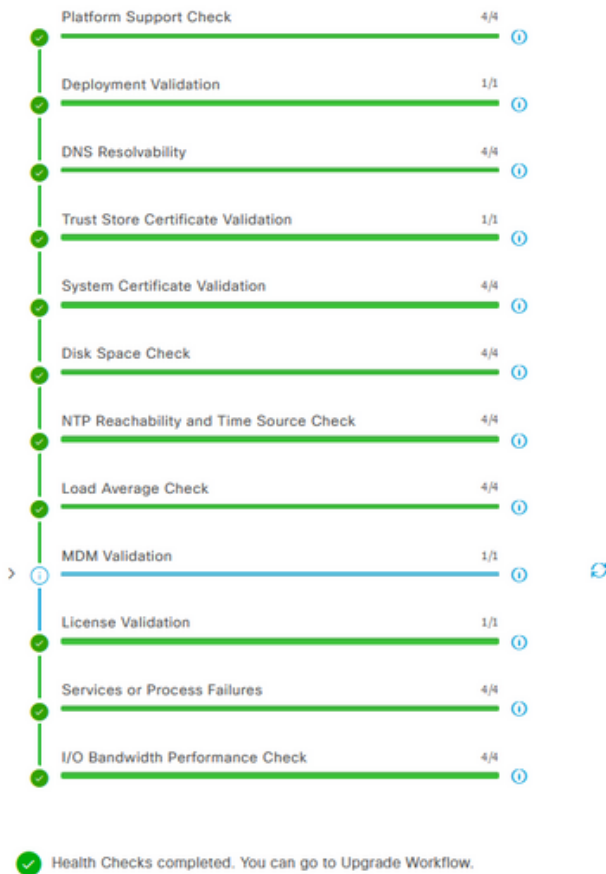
Platform Support Check 4/4

Deployment Validation 1/1

DNS Resolvability 4/4

Trust Store Certificate Validation 1/1

System Certificate Validation 4/4

Disk Space Check 4/4

NTP Reachability and Time Source Check 4/4

Load Average Check 4/4

MDM Validation 1/1

License Validation 1/1

Services or Process Failures 4/4

I/O Bandwidth Performance Check 4/4

Health Checks completed. You can go to Upgrade Workflow.